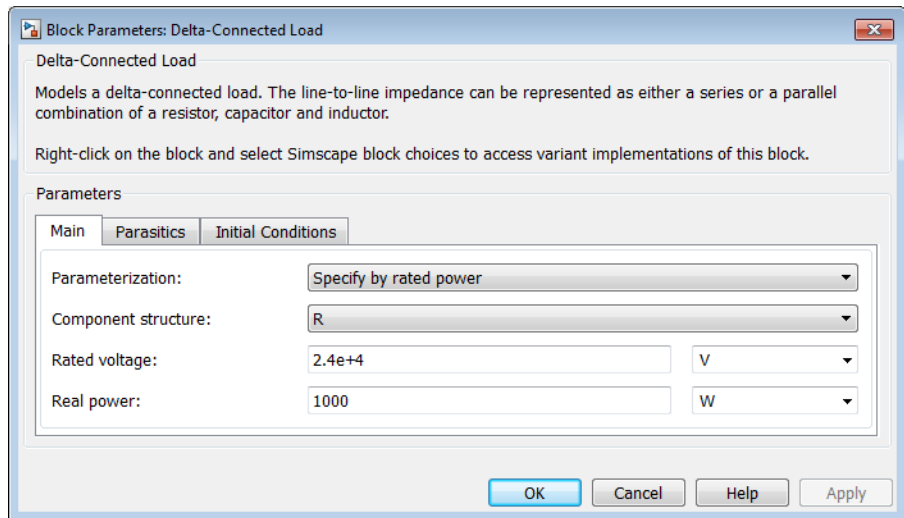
Block Parameters: Delta-Connected Load

Delta-Connected Load

Models a delta-connected load. The line-to-line impedance can be represented as either a series or a parallel combination of a resistor, capacitor and inductor.

Right-click on the block and select Simscape block choices to access variant implementations of this block.

Parameters

Main | Parasitics | Initial Conditions

Parameterization: Specify by rated power

Component structure: R

Rated voltage: 2.4e+4 V

Real power: 1000 W

OK | Cancel | Help | Apply